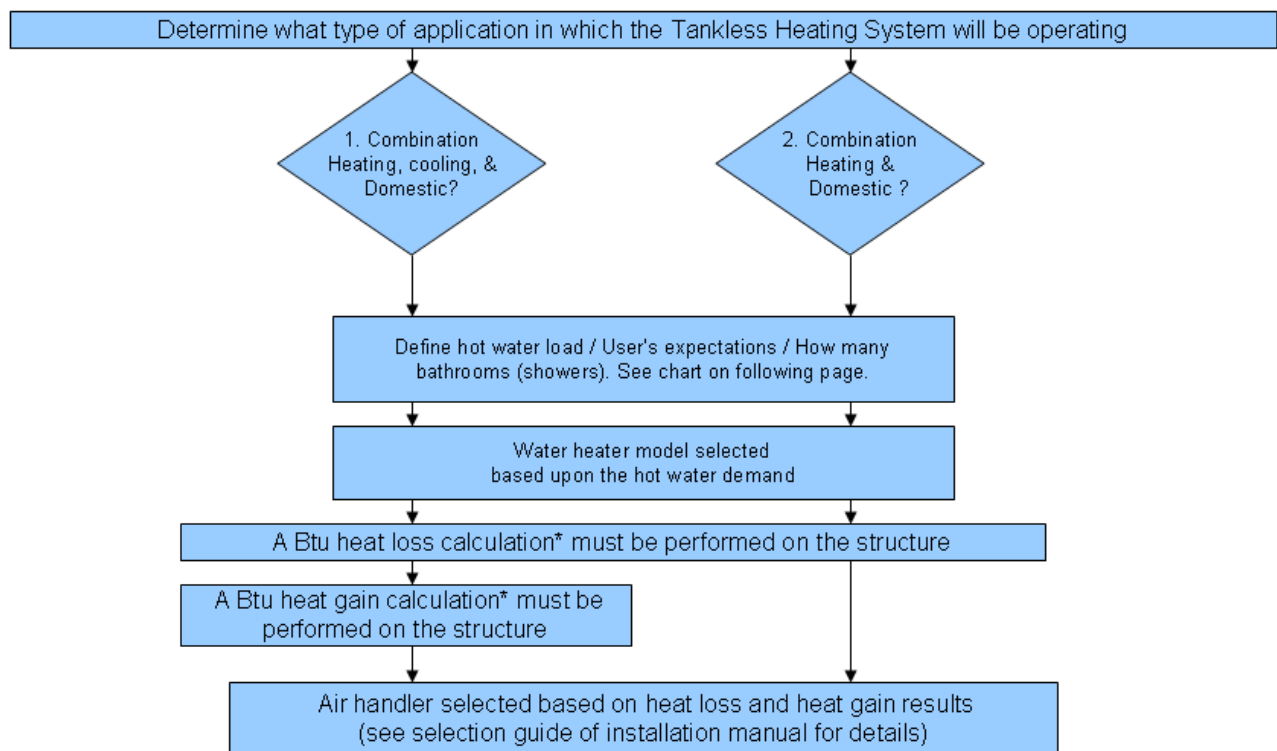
Determine what type of application in which the Tankless Heating System will be operating

1. Combination Heating, cooling, & Domestic?

2. Combination Heating & Domestic ?

Define hot water load / User's expectations / How many bathrooms (showers). See chart on following page.

Water heater model selected based upon the hot water demand

A Btu heat loss calculation* must be performed on the structure

A Btu heat gain calculation* must be performed on the structure

Air handler selected based on heat loss and heat gain results (see selection guide of installation manual for details)